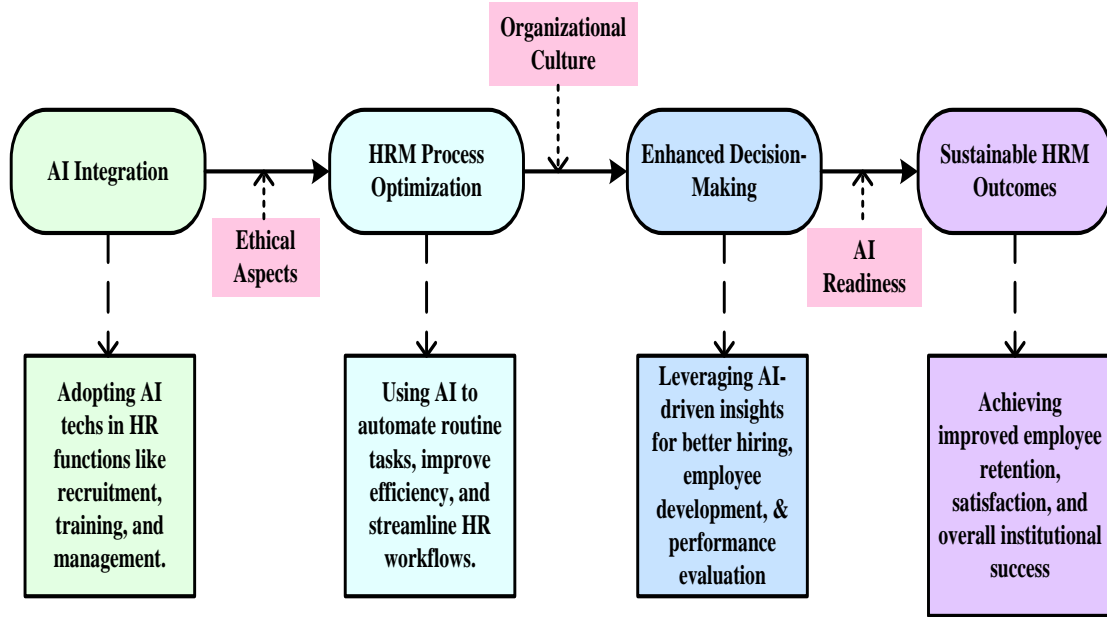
Organizational Culture

AI Integration

HRM Process Optimization

Enhanced Decision-Making

Sustainable HRM Outcomes

Ethical Aspects

AI Readiness

Adopting AI techs in HR functions like recruitment, training, and management.

Using AI to automate routine tasks, improve efficiency, and streamline HR workflows.

Leveraging AI-driven insights for better hiring, employee development, & performance evaluation

Achieving improved employee retention, satisfaction, and overall institutional success